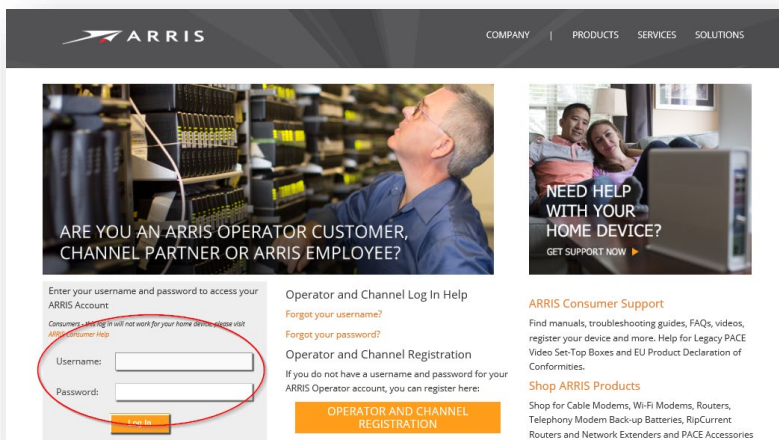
ARRIS

COMPANY | PRODUCTS SERVICES SOLUTIONS

ARE YOU AN ARRIS OPERATOR CUSTOMER, CHANNEL PARTNER OR ARRIS EMPLOYEE?

NEED HELP WITH YOUR HOME DEVICE?

GET SUPPORT NOW ▶

Enter your username and password to access your ARRIS Account

Consumers - this log in will not work for your home device, please visit ARRIS Consumer Help

Username:

Password:

Log In

Operator and Channel Log In Help

Forgot your username?

Forgot your password?

Operator and Channel Registration

If you do not have a username and password for your ARRIS Operator account, you can register here:

OPERATOR AND CHANNEL REGISTRATION

ARRIS Consumer Support

Find manuals, troubleshooting guides, FAQs, videos, register your device and more. Help for Legacy PACE Video Set-Top Boxes and EU Product Declaration of Conformities.

Shop ARRIS Products

Shop for Cable Modems, Wi-Fi Modems, Routers, Telephony Modem Back-up Batteries, RipCurrent Routers and Network Extenders and PACE Accessories